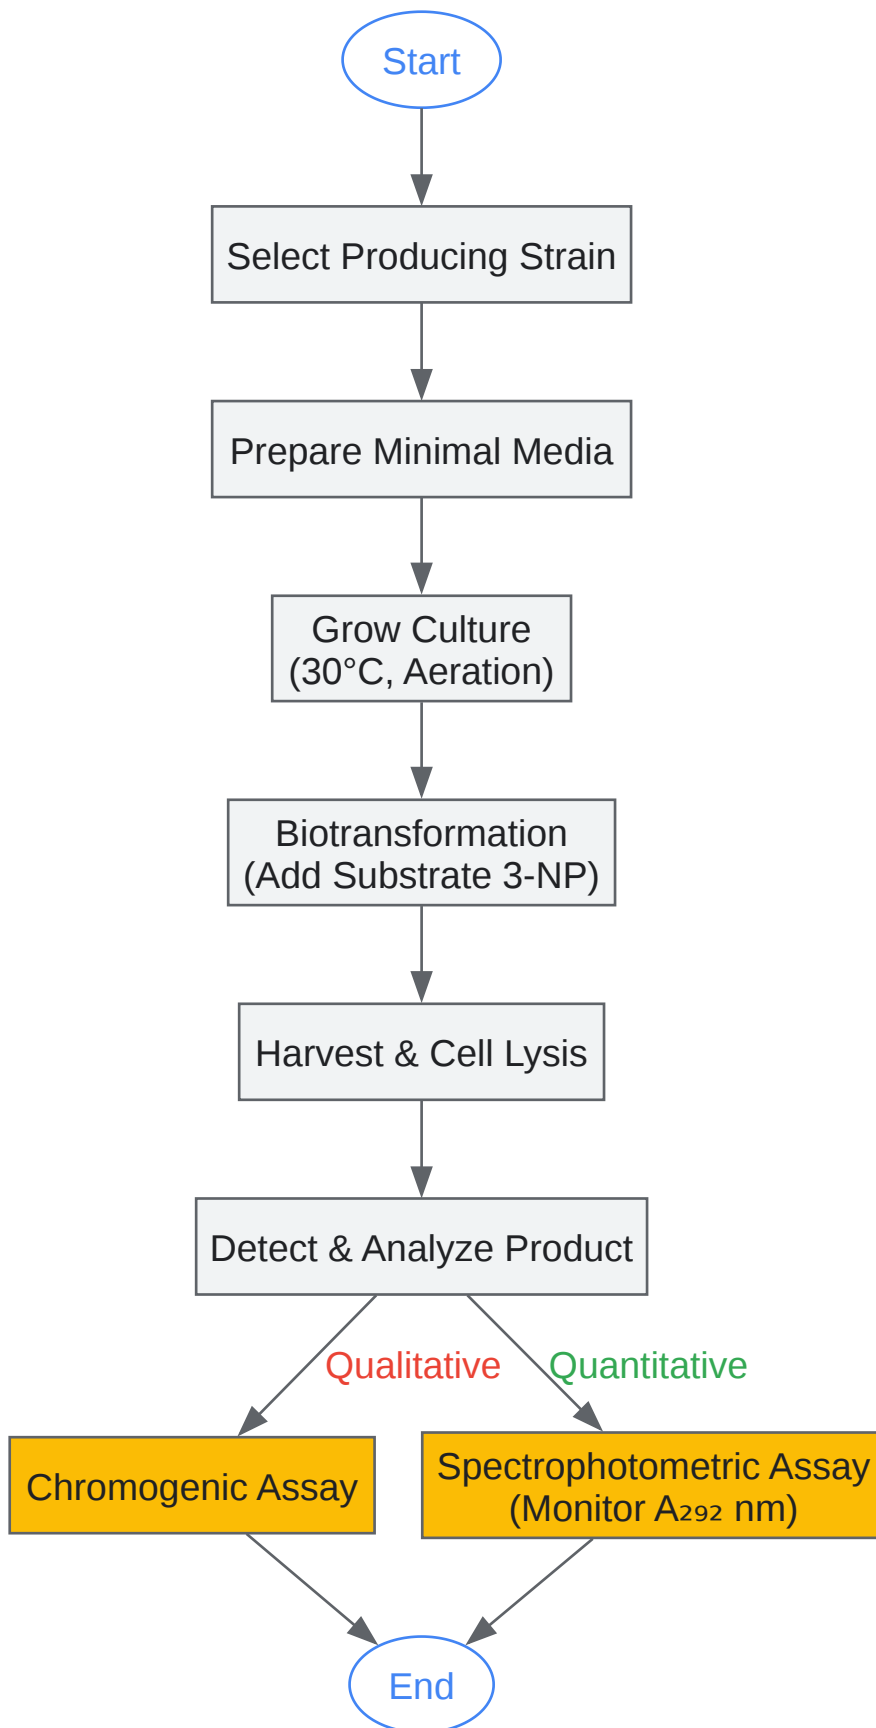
Start

Select Producing Strain

Prepare Minimal Media

Grow Culture
(30°C, Aeration)

Biotransformation
(Add Substrate 3-NP)

Harvest & Cell Lysis

Detect & Analyze Product

Qualitative

Quantitative

Chromogenic Assay

Spectrophotometric Assay
(Monitor $A_{292}$ nm)

End